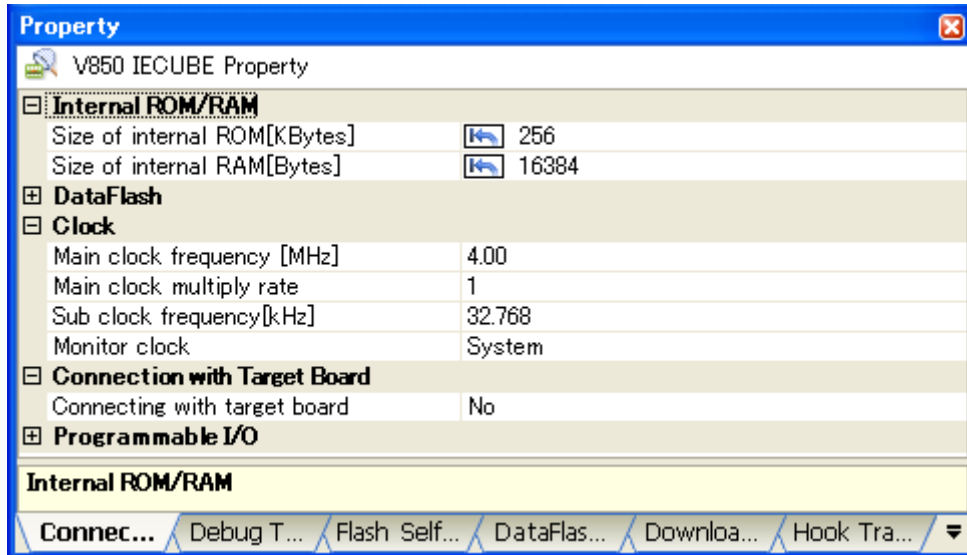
Property

V850 IECUBE Property

| ⊟ Internal ROM/RAM | |
|---|---|
| Size of internal ROM[KBytes] | 256 |
| Size of internal RAM[Bytes] | 16384 |
| ⊞ DataFlash | |
| ⊟ Clock | |
| Main clock frequency [MHz] | 4.00 |
| Main clock multiply rate | 1 |
| Sub clock frequency[kHz] | 32.768 |
| Monitor clock | System |
| ⊟ Connection with Target Board | |
| Connecting with target board | No |
| ⊞ Programmable I/O | |

Internal ROM/RAM

Connec... | Debug T... | Flash Self... | DataFlas... | Downloa... | Hook Tra...